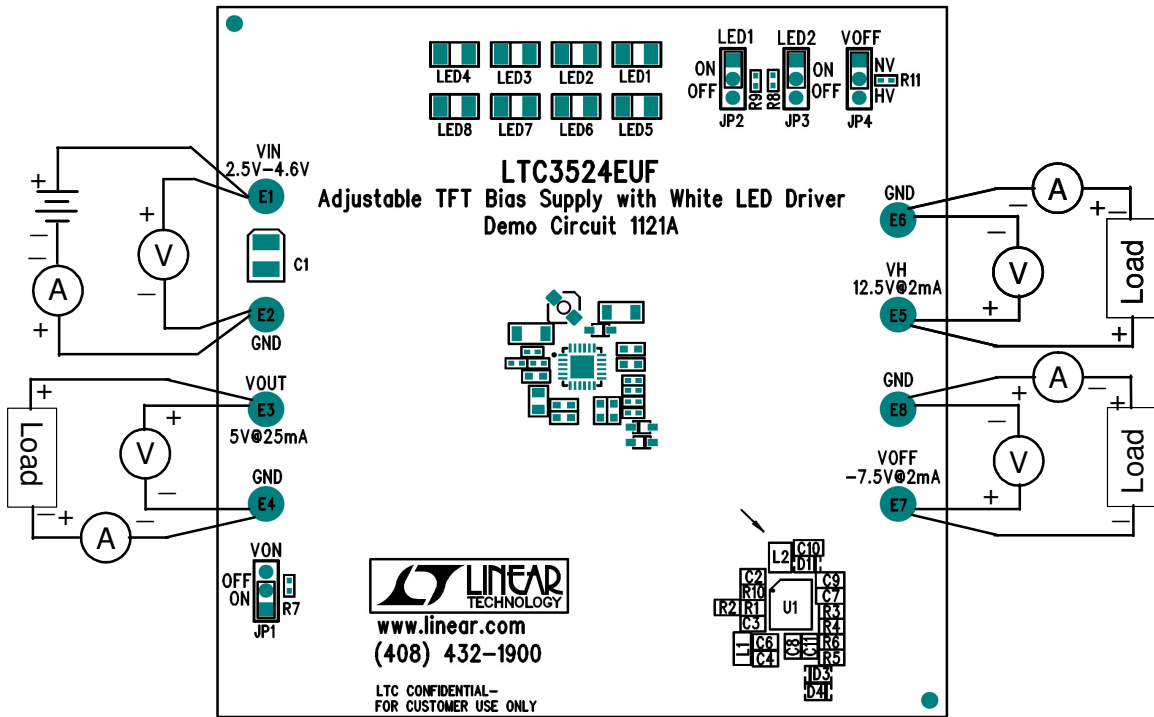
LED4 LED3 LED2 LED1
LED8 LED7 LED6 LED5

LED1
ON
OFF
R9
JP2

LED2
R8
ON
OFF
JP3

VOFF
NV
R11
HV
JP4

LTC3524EUF
Adjustable TFT Bias Supply with White LED Driver
Demo Circuit 1121A

VIN
2.5V–4.6V
E1
+
V
+
A
C1
E2
GND
+

VOUT
E3
5V@25mA
+
Load
V
GND
E4
+
A

GND
E6
A
+
V
VH
12.5V@2mA
E5
+
Load
+

GND
E8
A
+
V
VOFF
−7.5V@2mA
E7
+
Load

VON
OFF
ON
R7
JP1

LINEAR TECHNOLOGY
www.linear.com
(408) 432-1900

LTC CONFIDENTIAL-
FOR CUSTOMER USE ONLY

L2 C10
D1
C2 C9
R10 C7
R2 R1 U1 R3
C3 R4
L1 C6 C8 C1 R6
C4 R5
D3
D4